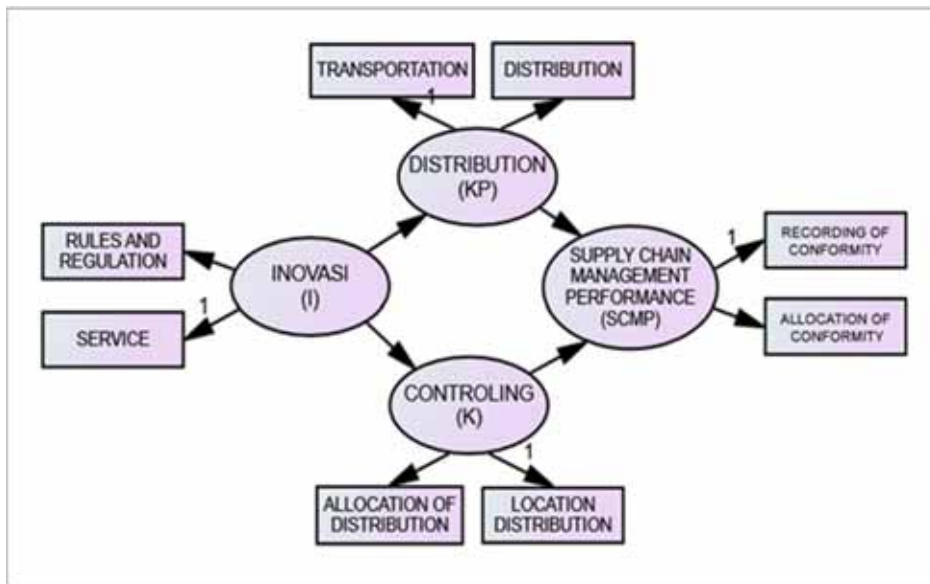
TRANSPORTATION

DISTRIBUTION

1

DISTRIBUTION (KP)

RULES AND REGULATION

1

SERVICE

INOVASI (I)

SUPPLY CHAIN MANAGEMENT PERFORMANCE (SCMP)

1

RECORDING OF CONFORMITY

ALLOCATION OF CONFORMITY

CONTROLING (K)

1

ALLOCATION OF DISTRIBUTION

LOCATION DISTRIBUTION